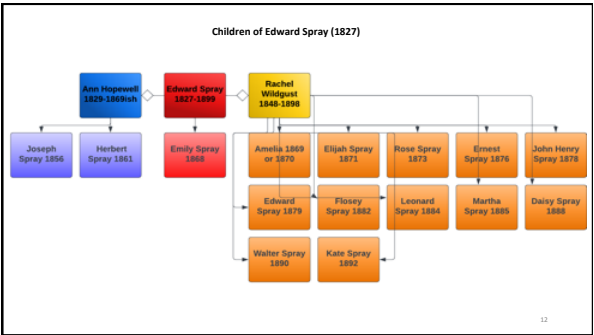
Children of Edward Spray (1827)

Ann Hopewell 1829-1869ish

Edward Spray 1827-1899

Rachel Wildgust 1848-1898

Joseph Spray 1856

Herbert Spray 1861

Emily Spray 1868

Amelia 1869 or 1870

Elijah Spray 1871

Rose Spray 1873

Ernest Spray 1876

John Henry Spray 1878

Edward Spray 1879

Flosey Spray 1882

Leonard Spray 1884

Martha Spray 1885

Daisy Spray 1888

Walter Spray 1890

Kate Spray 1892

12